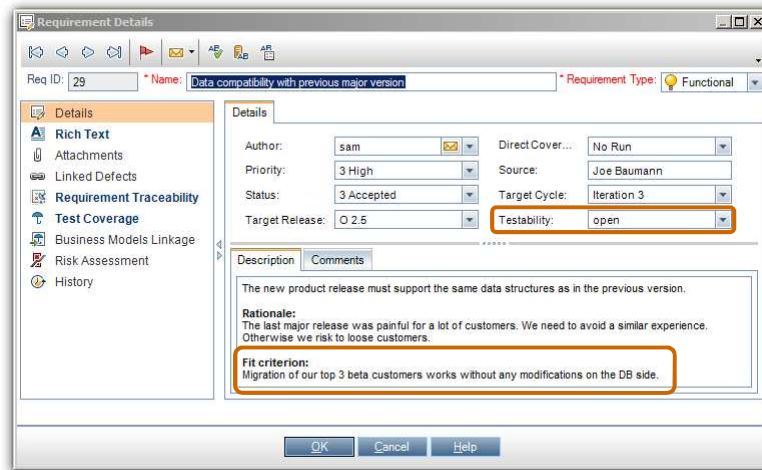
Requirement Details

Req ID: 29 * Name: Data compatibility with previous major version * Requirement Type: Functional

Details
Rich Text
Attachments
Linked Defects
Requirement Traceability
Test Coverage
Business Models Linkage
Risk Assessment
History

Details

| Author: | sam | Direct Cover... | No Run |
|---|---|---|---|
| Priority: | 3 High | Source: | Joe Baumann |
| Status: | 3 Accepted | Target Cycle: | Iteration 3 |
| Target Release: | O 2.5 | Testability: | open |

Description Comments

The new product release must support the same data structures as in the previous version.

Rationale:
The last major release was painful for a lot of customers. We need to avoid a similar experience. Otherwise we risk to loose customers.

Fit criterion:
Migration of our top 3 beta customers works without any modifications on the DB side.

OK Cancel Help